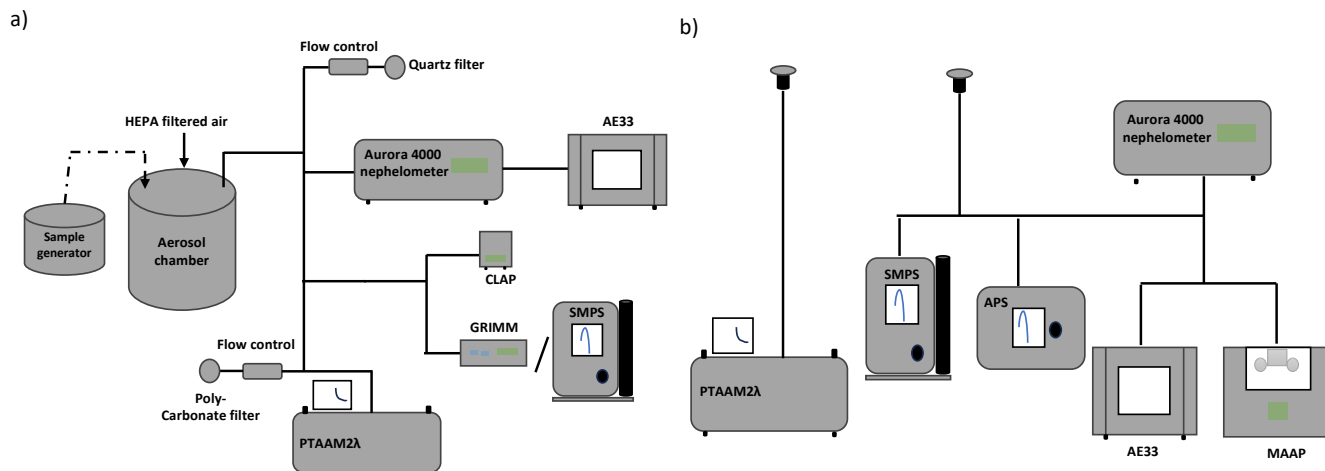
a)

Flow control
Quartz filter
HEPA filtered air
AE33
Aurora 4000 nephelometer
Sample generator
Aerosol chamber
CLAP
GRIMM
SMPS
Flow control
Poly-Carbonate filter
PTAAM2λ

b)

Aurora 4000 nephelometer
SMPS
APS
PTAAM2λ
AE33
MAAP